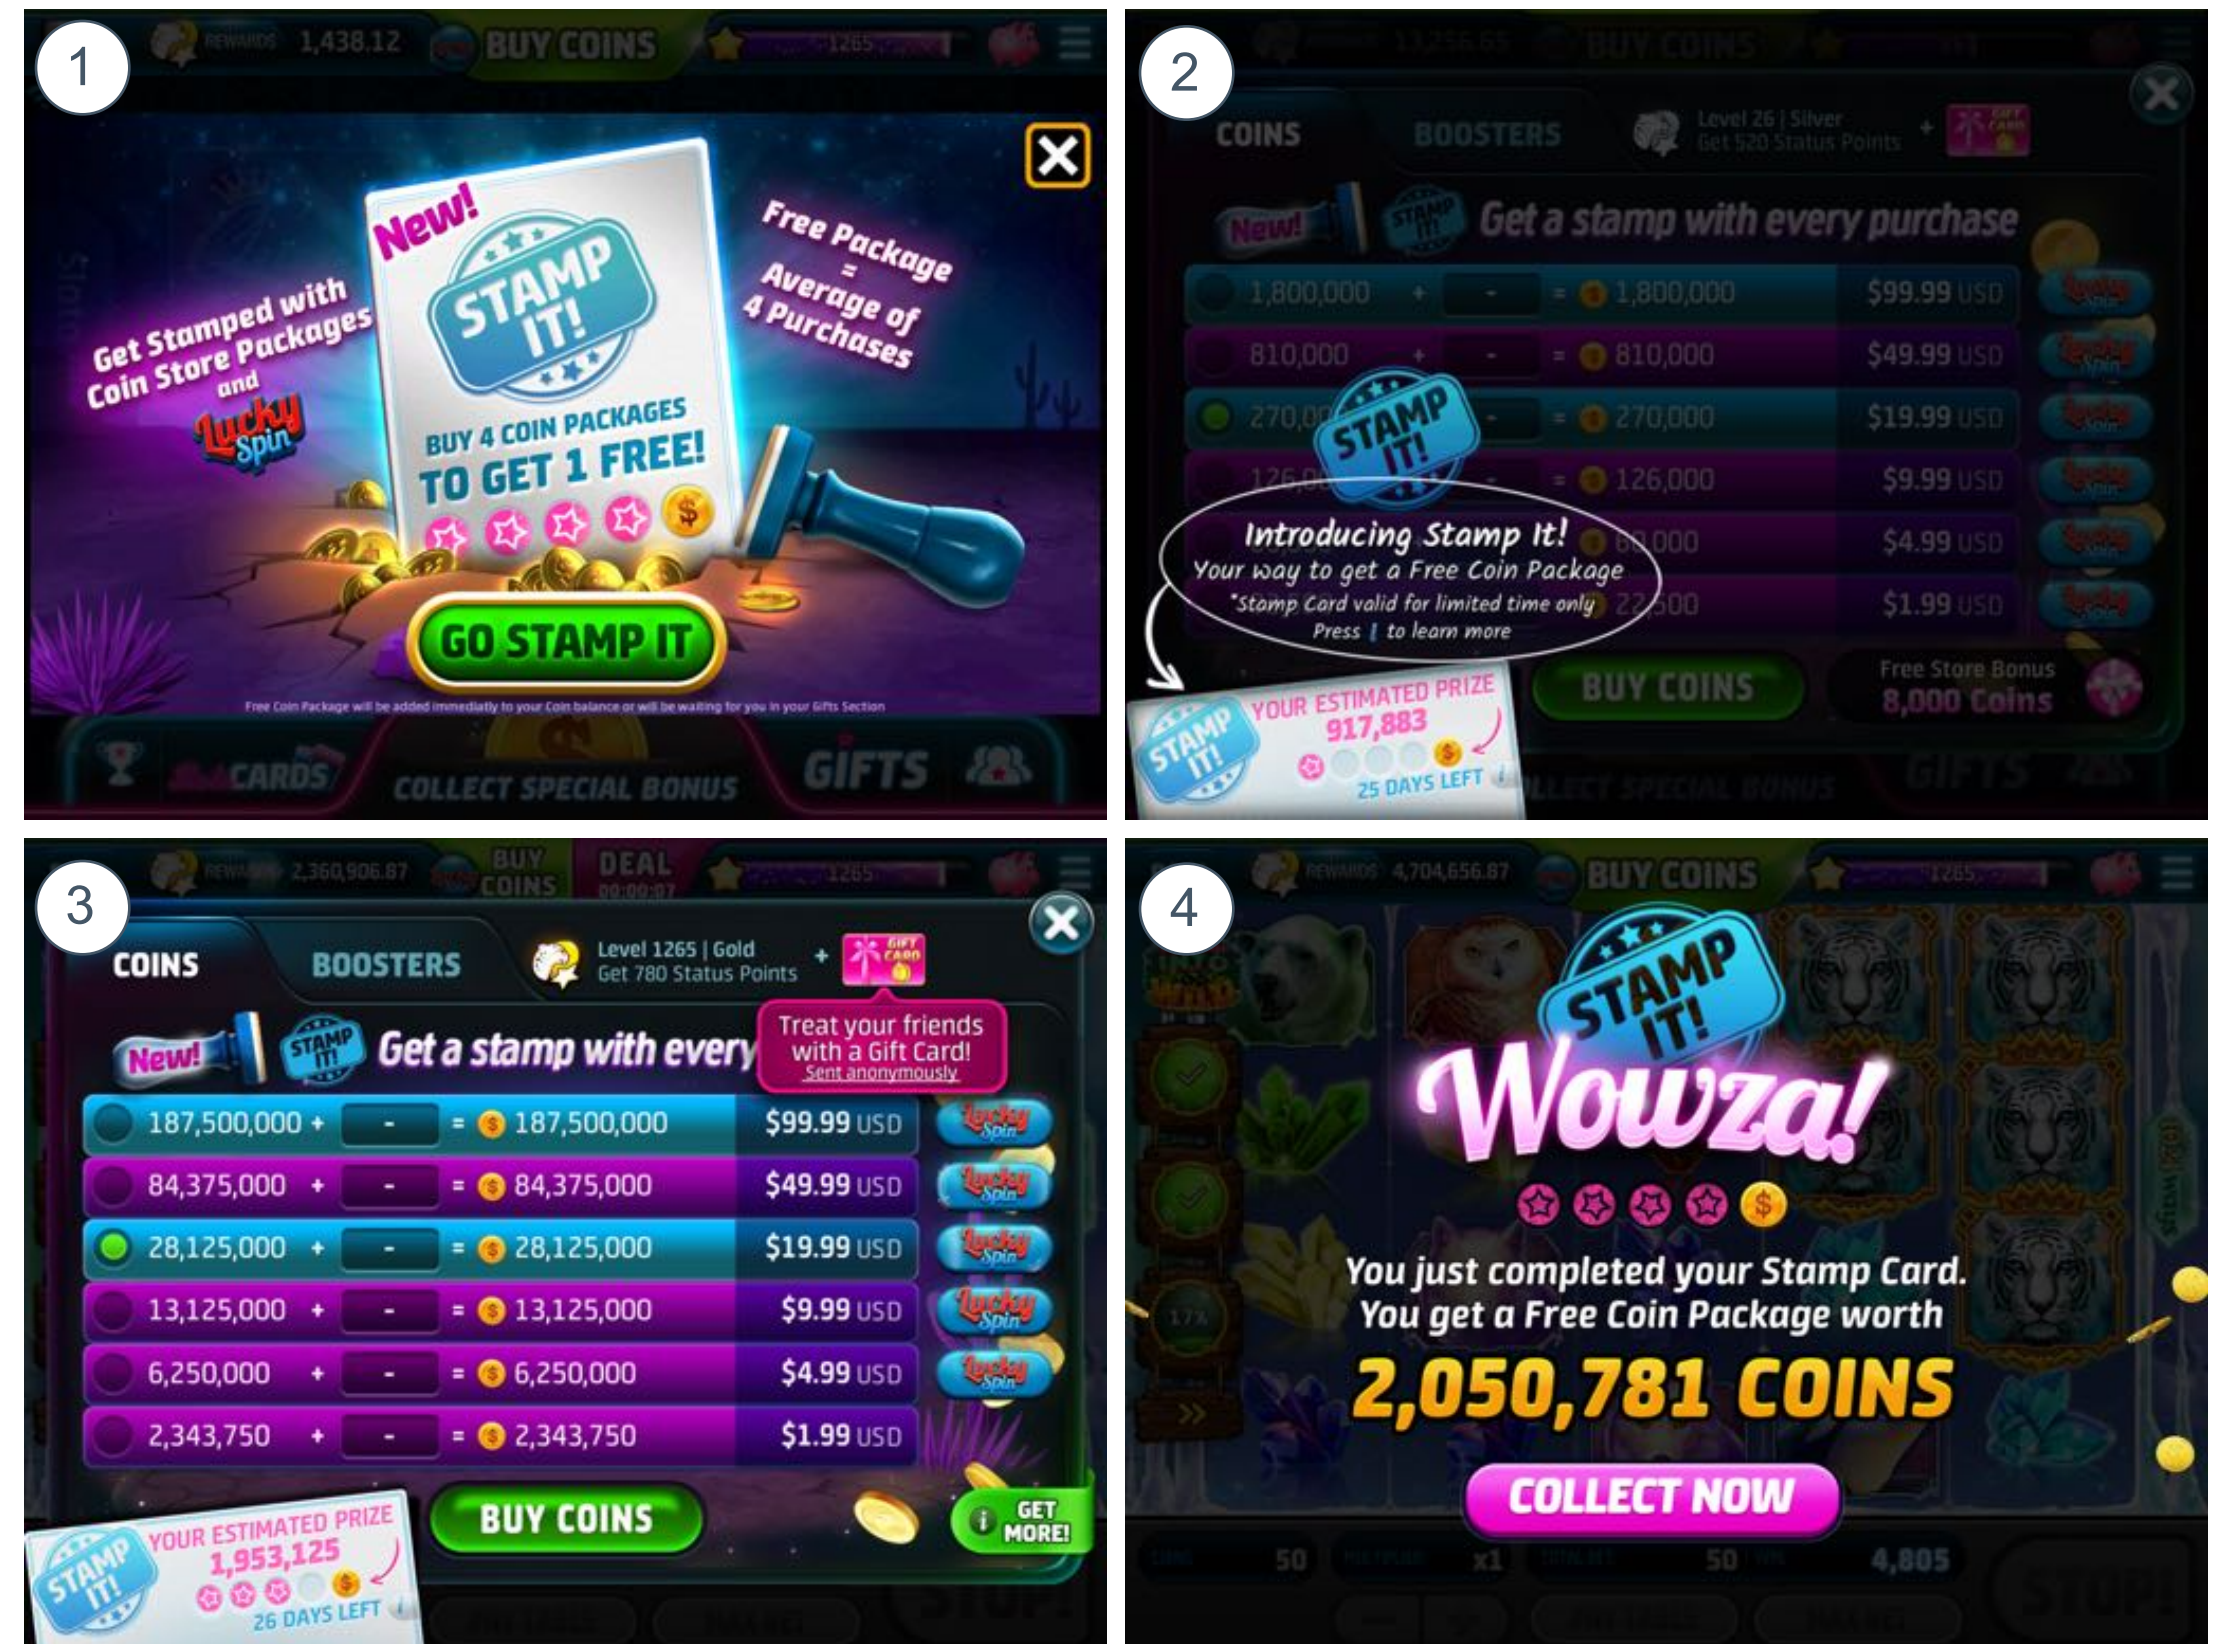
1

REWARDS 1,438.12 BUY COINS 1265

Get Stamped with Coin Store Packages and Lucky Spin

New!

STAMP IT!

BUY 4 COIN PACKAGES TO GET 1 FREE!

Free Package = Average of 4 Purchases

GO STAMP IT

Free Coin Package will be added immediatly to your Coin balance or will be waiting for you in your Gifts Section

CARDS COLLECT SPECIAL BONUS GIFTS

2

COINS BOOSTERS Level 26 | Silver Get 520 Status Points

New! STAMP IT! Get a stamp with every purchase

| | | | |
|---|---|---|---|
| 1,800,000 | + - = | 1,800,000 | $99.99 USD |
| 810,000 | + - = | 810,000 | $49.99 USD |
| 270,000 | - = | 270,000 | $19.99 USD |
| 126,000 | = | 126,000 | $9.99 USD |
| | | 60,000 | $4.99 USD |
| | | 22,500 | $1.99 USD |

STAMP IT!

Introducing Stamp It!
Your way to get a Free Coin Package
*Stamp Card valid for limited time only
Press i to learn more

BUY COINS Free Store Bonus 8,000 Coins

STAMP IT! YOUR ESTIMATED PRIZE 917,883 25 DAYS LEFT

3

REWARDS 2,360,906.87 BUY COINS DEAL 00:00:07 1265

COINS BOOSTERS Level 1265 | Gold Get 780 Status Points + GIFT CARD

New! STAMP IT! Get a stamp with every

Treat your friends with a Gift Card! Sent anonymously

| | | | |
|---|---|---|---|
| 187,500,000 + | - | = 187,500,000 | $99.99 USD |
| 84,375,000 + | - | = 84,375,000 | $49.99 USD |
| 28,125,000 + | - | = 28,125,000 | $19.99 USD |
| 13,125,000 + | - | = 13,125,000 | $9.99 USD |
| 6,250,000 + | - | = 6,250,000 | $4.99 USD |
| 2,343,750 + | - | = 2,343,750 | $1.99 USD |

Lucky Spin

STAMP IT! YOUR ESTIMATED PRIZE 1,953,125 26 DAYS LEFT

BUY COINS GET MORE!

4

REWARDS 4,704,656.87 BUY COINS 1265

STAMP IT!

Wowza!

You just completed your Stamp Card.
You get a Free Coin Package worth
2,050,781 COINS

COLLECT NOW

50 x1 50 4,805